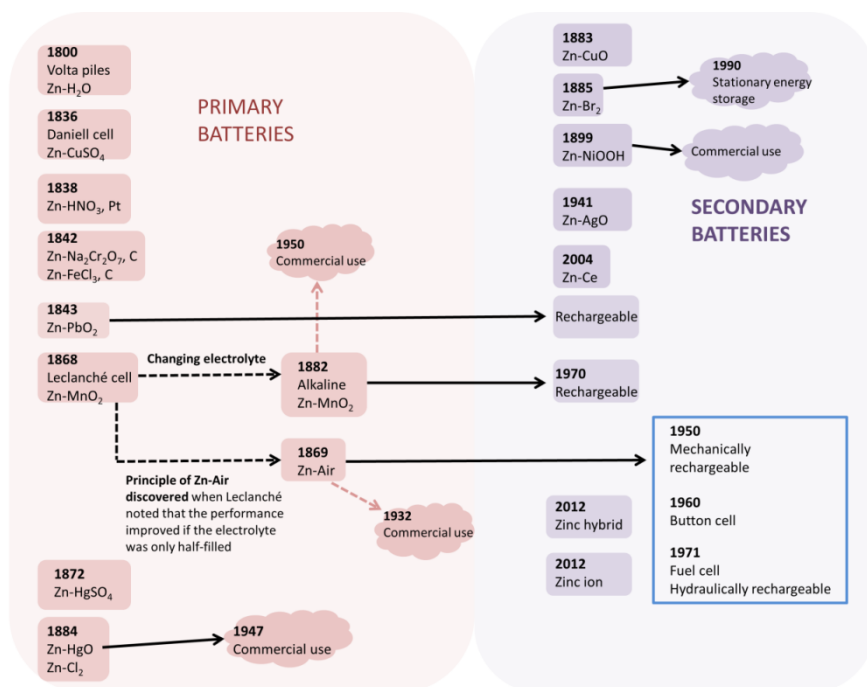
PRIMARY BATTERIES

1800
Volta piles
Zn-$H_2O$

1836
Daniell cell
Zn-$CuSO_4$

1838
Zn-$HNO_3$, Pt

1842
Zn-$Na_2Cr_2O_7$, C
Zn-$FeCl_3$, C

1950
Commercial use

1843
Zn-$PbO_2$

1868
Leclanché cell
Zn-$MnO_2$

Changing electrolyte

1882
Alkaline
Zn-$MnO_2$

1869
Zn-Air

Principle of Zn-Air discovered when Leclanché noted that the performance improved if the electrolyte was only half-filled

1932
Commercial use

1872
Zn-$HgSO_4$

1884
Zn-HgO
Zn-$Cl_2$

1947
Commercial use

1883
Zn-CuO

1885
Zn-$Br_2$

1990
Stationary energy storage

1899
Zn-NiOOH

Commercial use

SECONDARY BATTERIES

1941
Zn-AgO

2004
Zn-Ce

Rechargeable

1970
Rechargeable

1950
Mechanically rechargeable

1960
Button cell

1971
Fuel cell
Hydraulically rechargeable

2012
Zinc hybrid

2012
Zinc ion